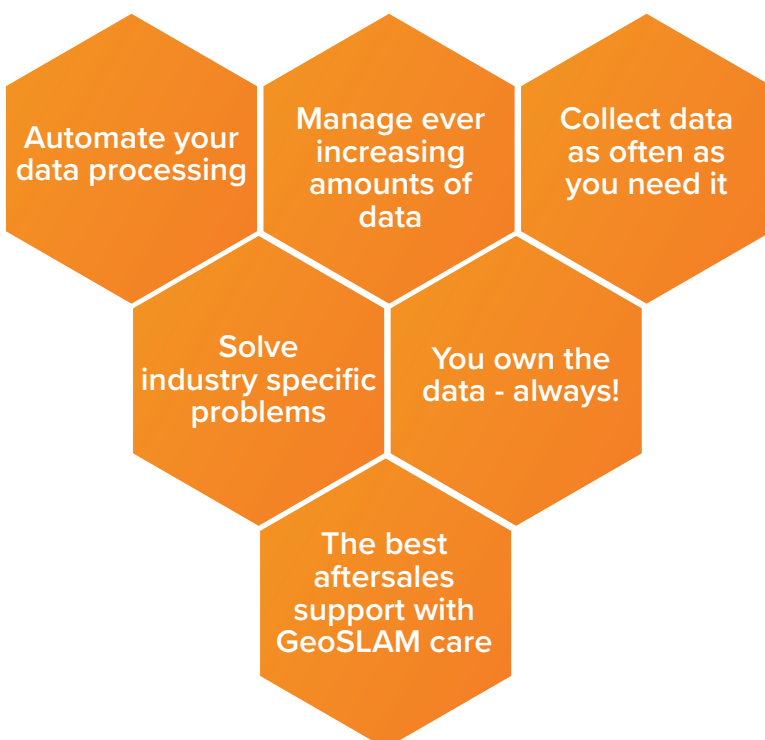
Automate your data processing

Manage ever increasing amounts of data

Collect data as often as you need it

Solve industry specific problems

You own the data - always!

The best aftersales support with GeoSLAM care